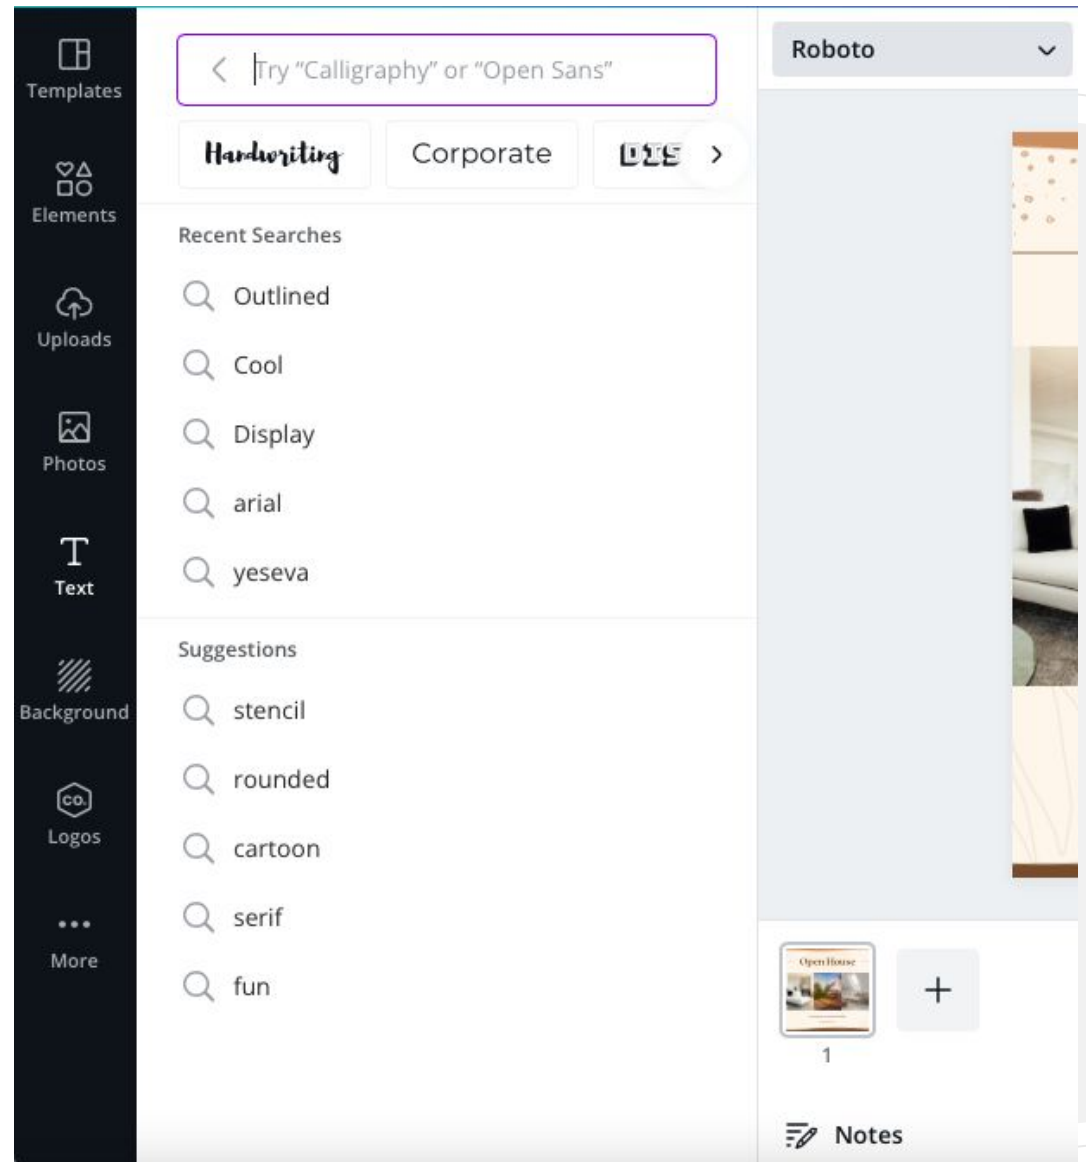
Templates

Elements

Uploads

Photos

Text

Background

co.

Logos

More

Try "Calligraphy" or "Open Sans"

Handwriting

Corporate

DIS

Recent Searches

Outlined

Cool

Display

arial

yeseva

Suggestions

stencil

rounded

cartoon

serif

fun

Roboto

Open House

1

+

Notes